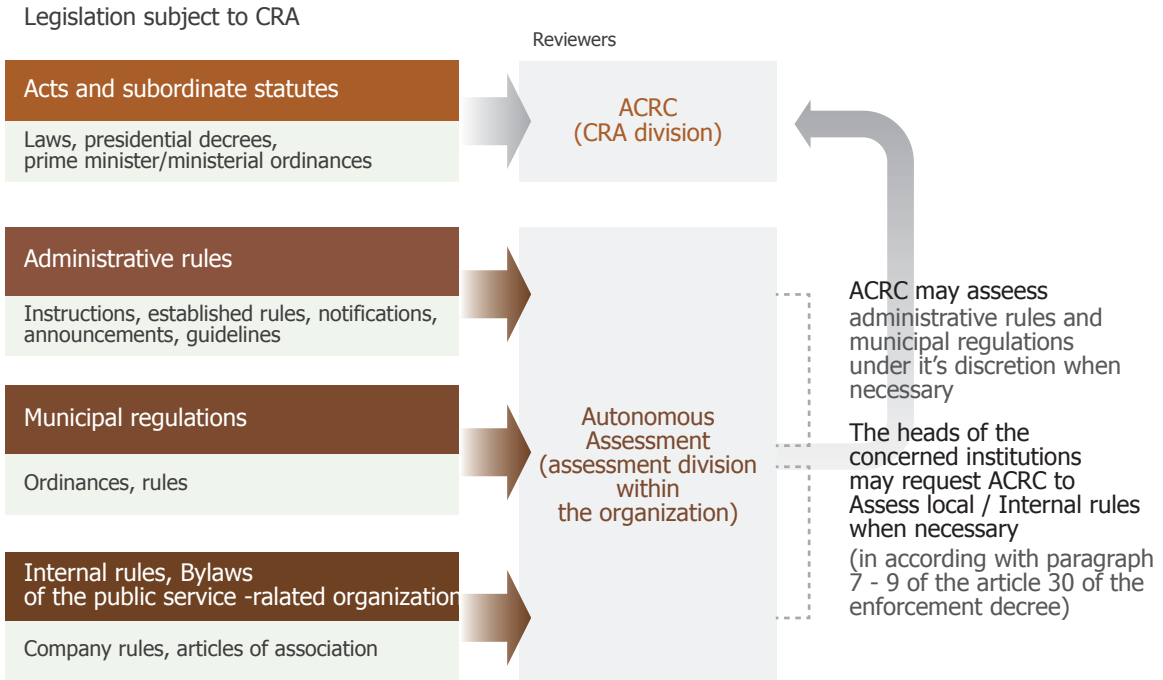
Legislation subject to CRA

Reviewers

Acts and subordinate statutes

Laws, presidential decrees, prime minister/ministerial ordinances

ACRC
(CRA division)

Administrative rules

Instructions, established rules, notifications, announcements, guidelines

Municipal regulations

Ordinances, rules

Internal rules, Bylaws of the public service -ralated organization

Company rules, articles of association

Autonomous Assessment (assessment division within the organization)

ACRC may asseess administrative rules and municipal regulations under it's discretion when necessary

The heads of the concerned institutions may request ACRC to Assess local / Internal rules when necessary
(in according with paragraph 7 - 9 of the article 30 of the enforcement decree)